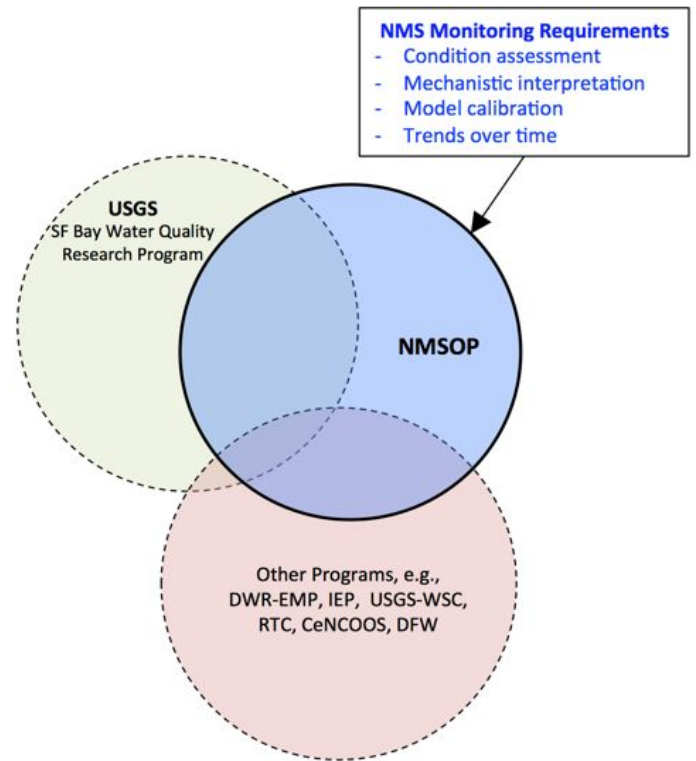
NMS Monitoring Requirements
- Condition assessment
- Mechanistic interpretation
- Model calibration
- Trends over time

USGS
SF Bay Water Quality Research Program

NMSOP

Other Programs, e.g., DWR-EMP, IEP, USGS-WSC, RTC, CeNCOOS, DFW